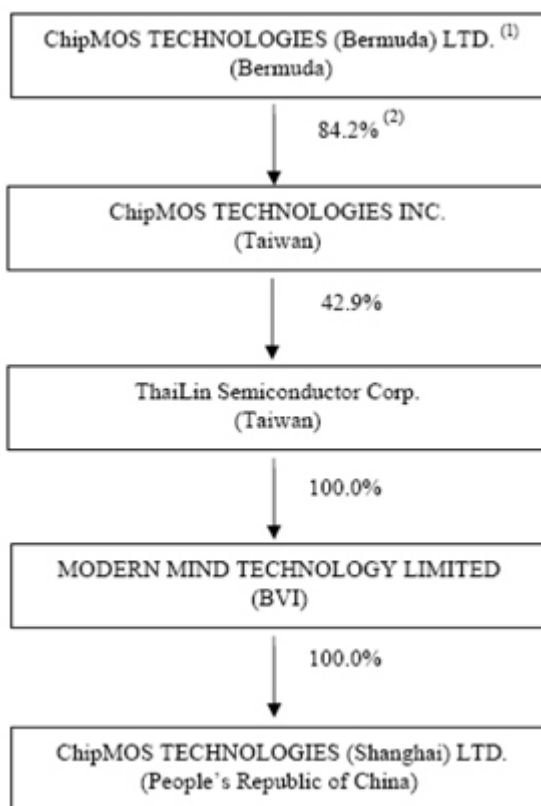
ChipMOS TECHNOLOGIES (Bermuda) LTD. $^{(1)}$
(Bermuda)

84.2% $^{(2)}$

ChipMOS TECHNOLOGIES INC.
(Taiwan)

42.9%

ThaiLin Semiconductor Corp.
(Taiwan)

100.0%

MODERN MIND TECHNOLOGY LIMITED
(BVI)

100.0%

ChipMOS TECHNOLOGIES (Shanghai) LTD.
(People's Republic of China)